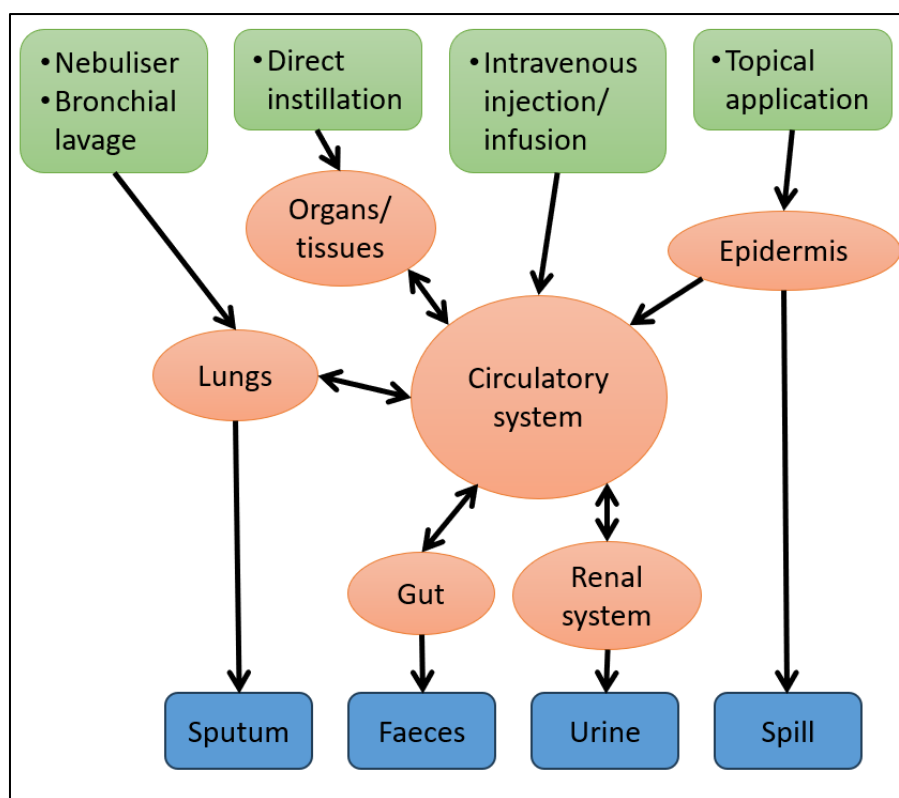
• Nebuliser
• Bronchial lavage

• Direct instillation

• Intravenous injection/ infusion

• Topical application

Organs/ tissues

Epidermis

Lungs

Circulatory system

Gut

Renal system

Sputum

Faeces

Urine

Spill